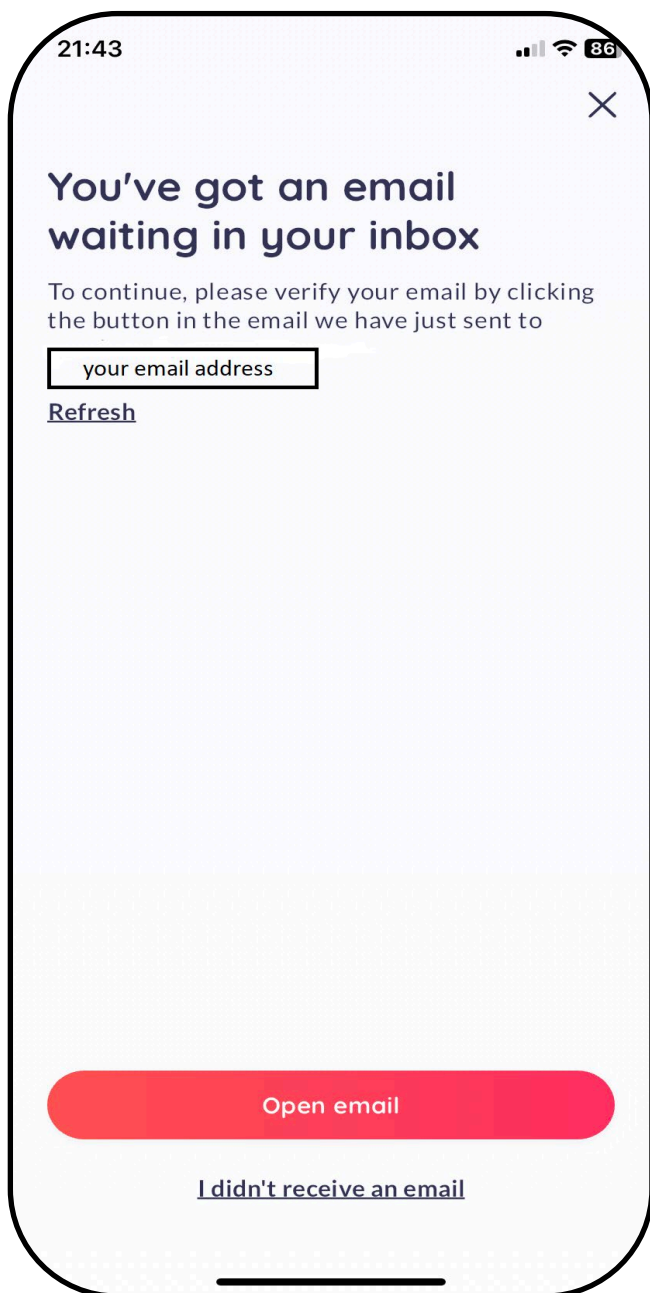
21:43

86

×

You've got an email waiting in your inbox

To continue, please verify your email by clicking the button in the email we have just sent to

your email address

Refresh

Open email

I didn't receive an email